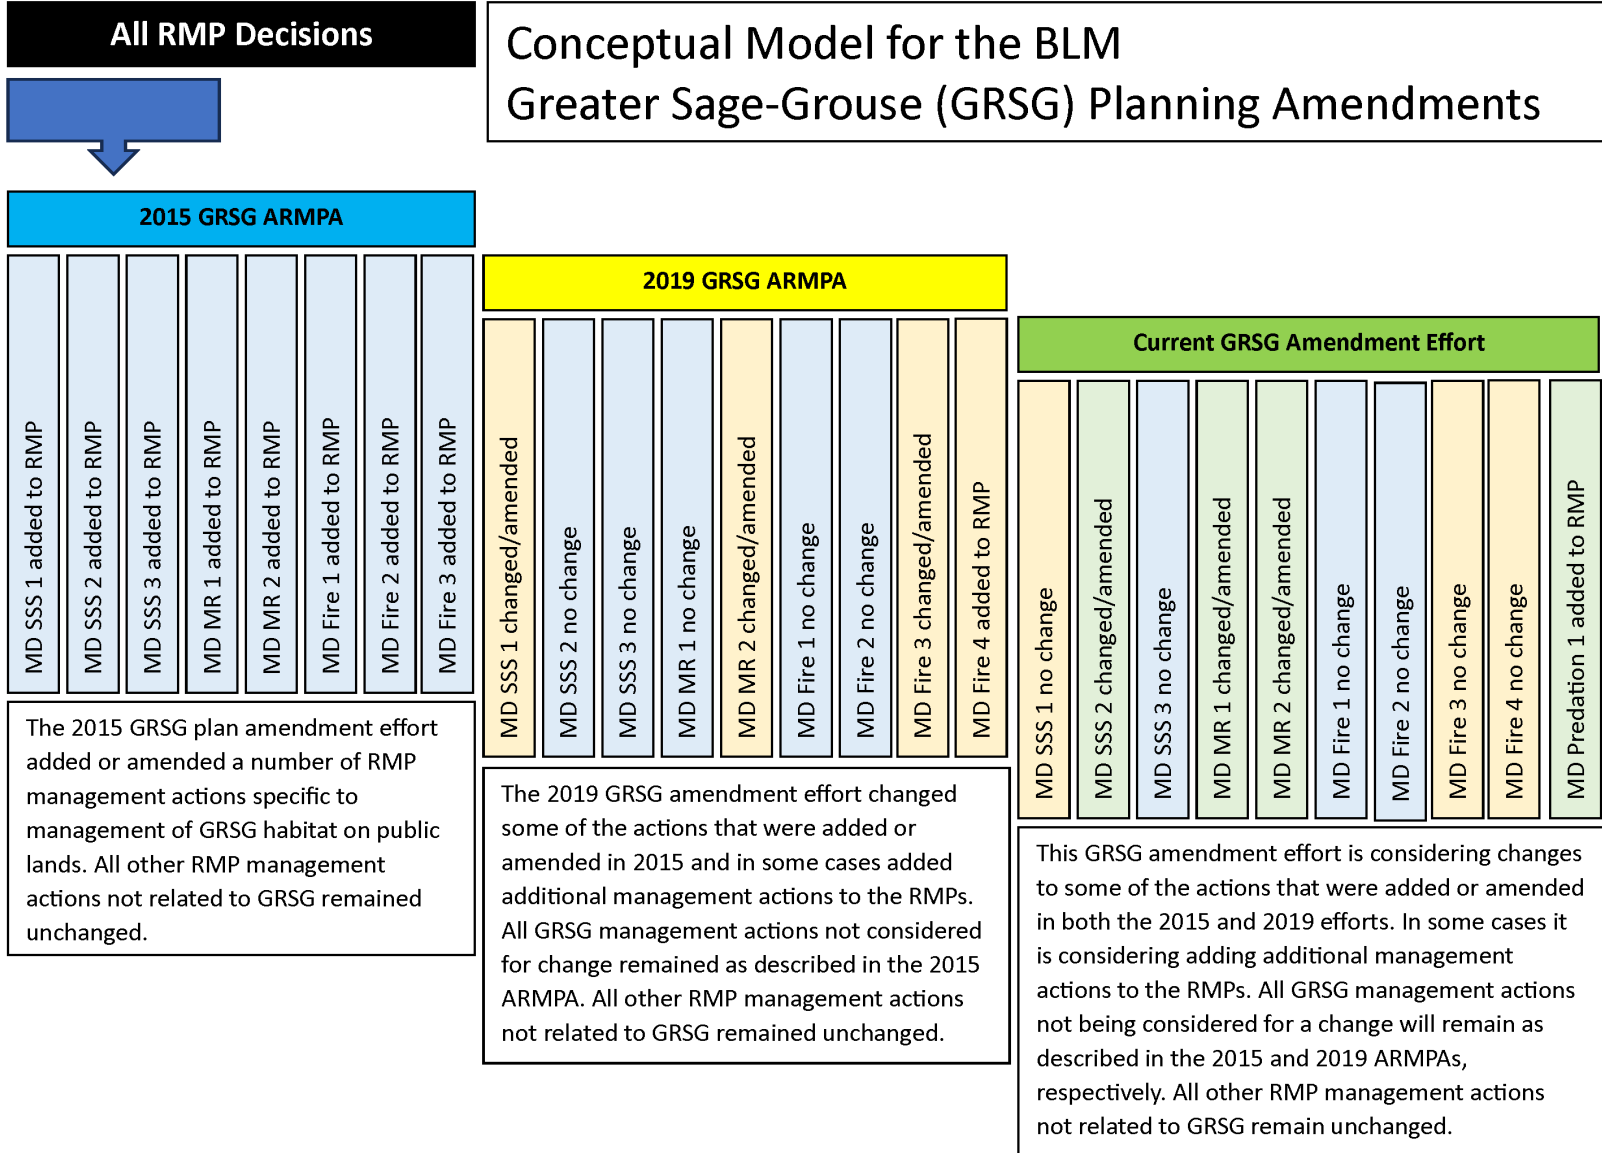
All RMP Decisions

Conceptual Model for the BLM
Greater Sage-Grouse (GRSG) Planning Amendments

2015 GRSG ARMPA

MD SSS 1 added to RMP
MD SSS 2 added to RMP
MD SSS 3 added to RMP
MD MR 1 added to RMP
MD MR 2 added to RMP
MD Fire 1 added to RMP
MD Fire 2 added to RMP
MD Fire 3 added to RMP

The 2015 GRSG plan amendment effort added or amended a number of RMP management actions specific to management of GRSG habitat on public lands. All other RMP management actions not related to GRSG remained unchanged.

2019 GRSG ARMPA

MD SSS 1 changed/amended
MD SSS 2 no change
MD SSS 3 no change
MD MR 1 no change
MD MR 2 changed/amended
MD Fire 1 no change
MD Fire 2 no change
MD Fire 3 changed/amended
MD Fire 4 added to RMP

The 2019 GRSG amendment effort changed some of the actions that were added or amended in 2015 and in some cases added additional management actions to the RMPs. All GRSG management actions not considered for change remained as described in the 2015 ARMPA. All other RMP management actions not related to GRSG remained unchanged.

Current GRSG Amendment Effort

MD SSS 1 no change
MD SSS 2 changed/amended
MD SSS 3 no change
MD MR 1 changed/amended
MD MR 2 changed/amended
MD Fire 1 no change
MD Fire 2 no change
MD Fire 3 no change
MD Fire 4 no change
MD Predation 1 added to RMP

This GRSG amendment effort is considering changes to some of the actions that were added or amended in both the 2015 and 2019 efforts. In some cases it is considering adding additional management actions to the RMPs. All GRSG management actions not being considered for a change will remain as described in the 2015 and 2019 ARMPAs, respectively. All other RMP management actions not related to GRSG remain unchanged.